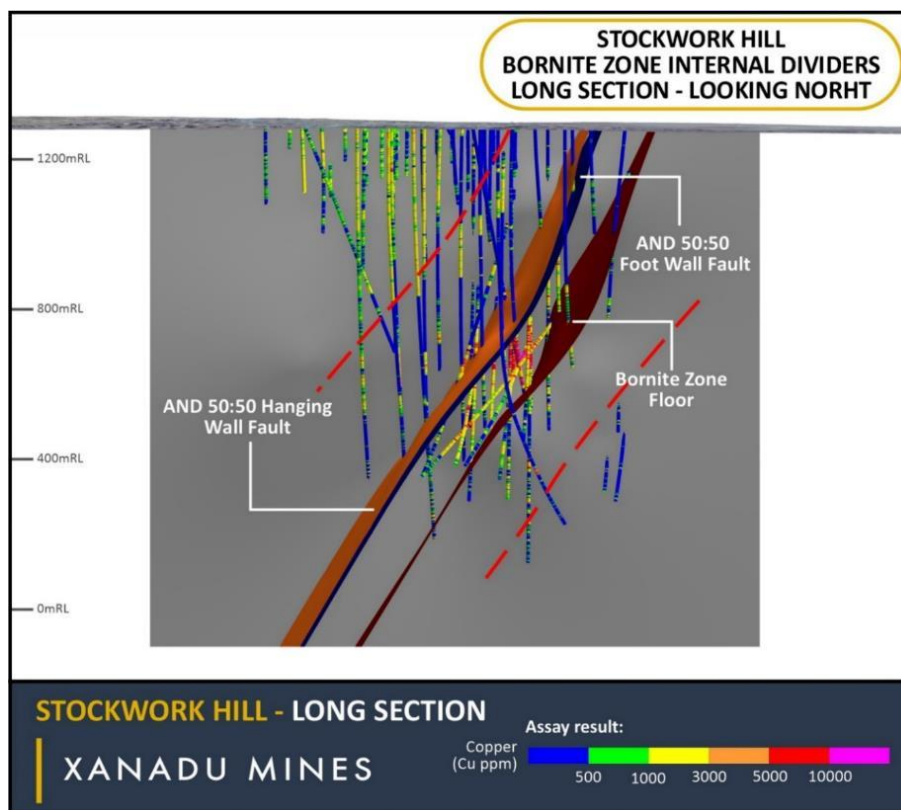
STOCKWORK HILL
BORNITE ZONE INTERNAL DIVIDERS
LONG SECTION - LOOKING NORHT

1200mRL

800mRL

400mRL

0mRL

AND 50:50 Foot Wall Fault

Bornite Zone Floor

AND 50:50 Hanging Wall Fault

STOCKWORK HILL - LONG SECTION

XANADU MINES

Assay result:

Copper (Cu ppm)

500 1000 3000 5000 10000